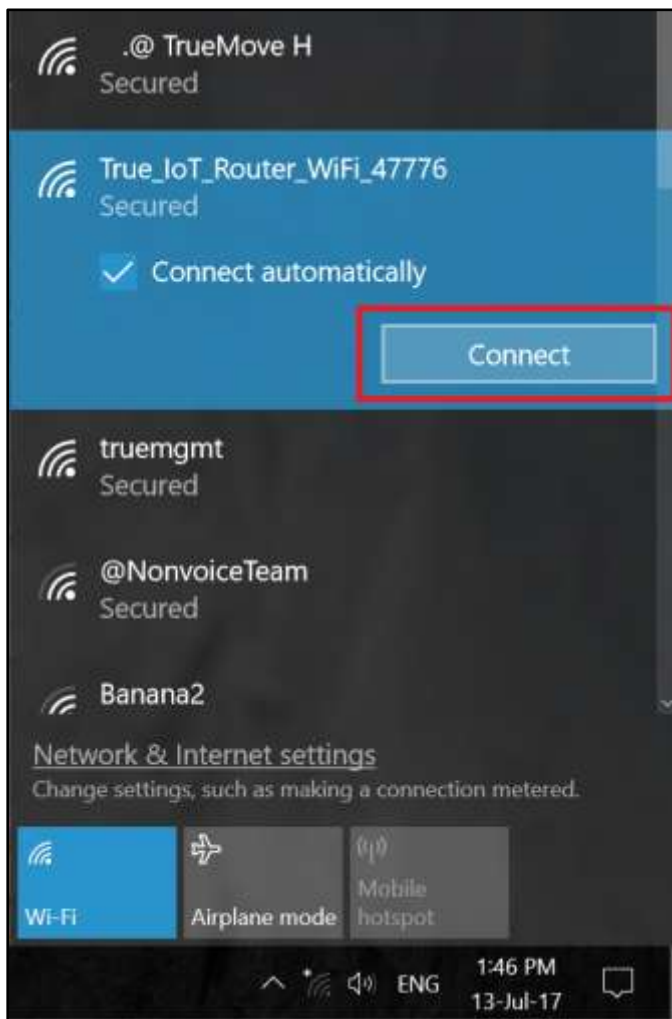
.@ TrueMove H
Secured

True_IoT_Router_WiFi_47776
Secured

Connect automatically

Connect

truemgmt
Secured

@NonvoiceTeam
Secured

Banana2

Network & Internet settings
Change settings, such as making a connection metered.

Wi-Fi

Airplane mode

Mobile hotspot

ENG

1:46 PM
13-Jul-17